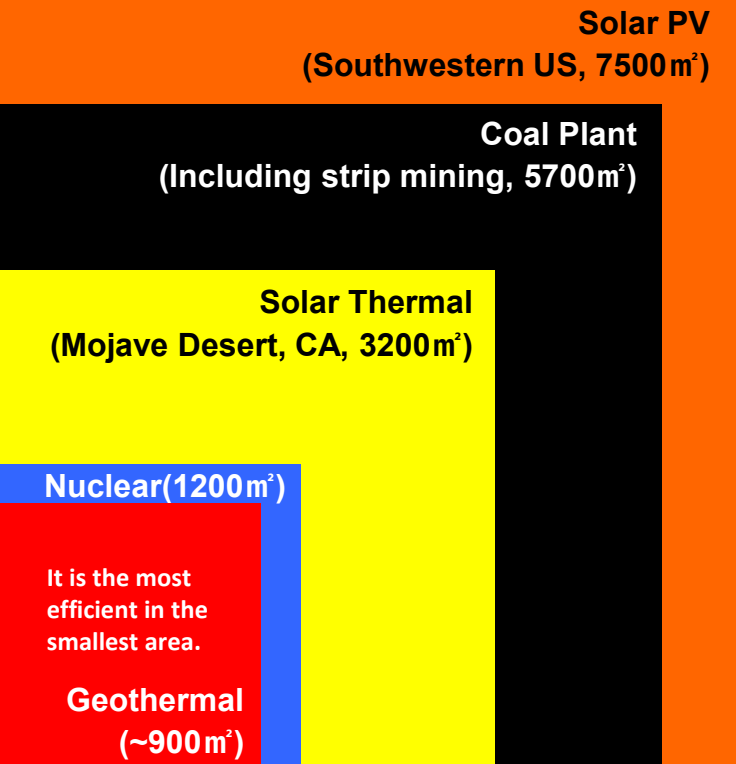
Solar PV
(Southwestern US, 7500㎡)

Coal Plant
(Including strip mining, 5700㎡)

Solar Thermal
(Mojave Desert, CA, 3200㎡)

Nuclear(1200㎡)

It is the most efficient in the smallest area.

Geothermal
(~900㎡)